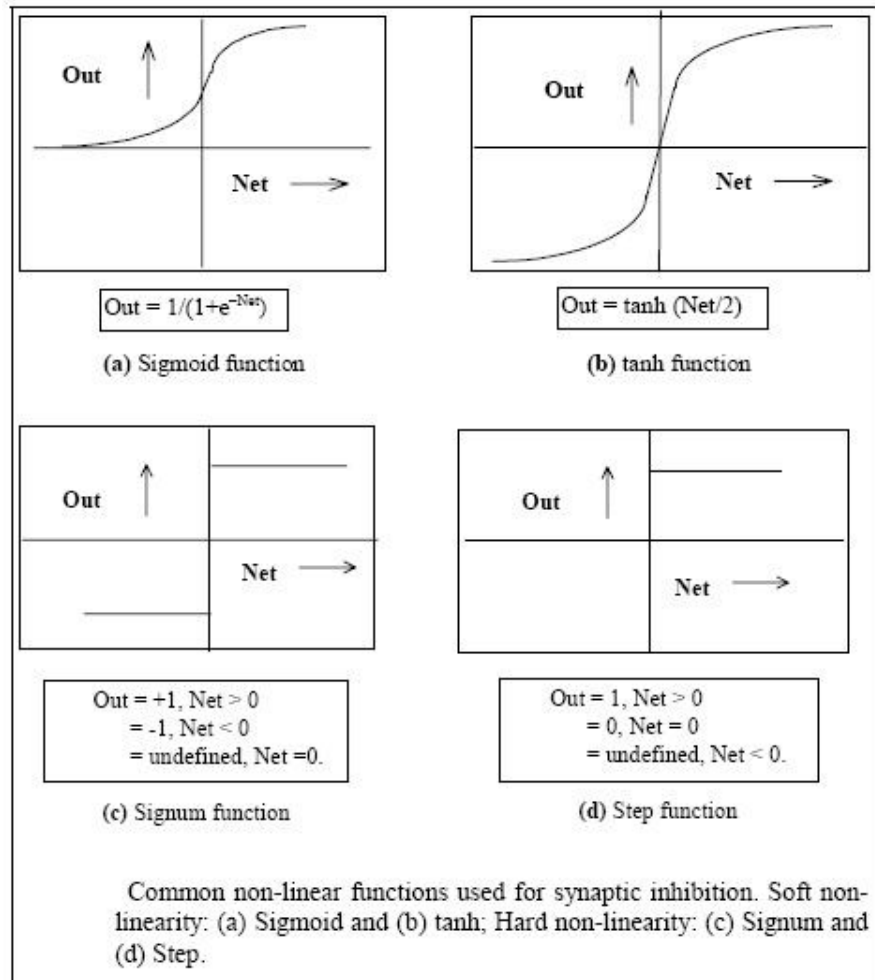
Out

Net

Out = $1/(1+e^{-Net})$

**(a)** Sigmoid function

Out

Net

Out = tanh (Net/2)

**(b)** tanh function

Out

Net

Out = +1, Net > 0
= -1, Net < 0
= undefined, Net =0.

**(c)** Signum function

Out

Net

Out = 1, Net > 0
= 0, Net = 0
= undefined, Net < 0.

**(d)** Step function

Common non-linear functions used for synaptic inhibition. Soft nonlinearity: (a) Sigmoid and (b) tanh; Hard non-linearity: (c) Signum and (d) Step.